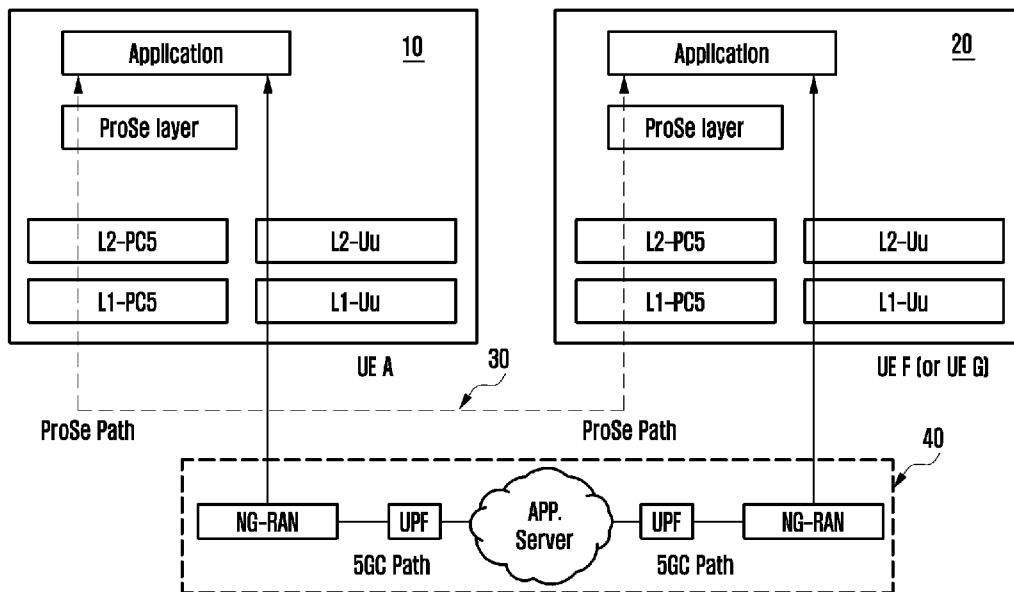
Application

10

ProSe layer

L2-PC5

L2-Uu

L1-PC5

L1-Uu

UE A

Application

20

ProSe layer

L2-PC5

L2-Uu

L1-PC5

L1-Uu

UE F (or UE G)

30

ProSe Path

ProSe Path

40

NG-RAN

UPF

APP. Server

UPF

NG-RAN

5GC Path

5GC Path